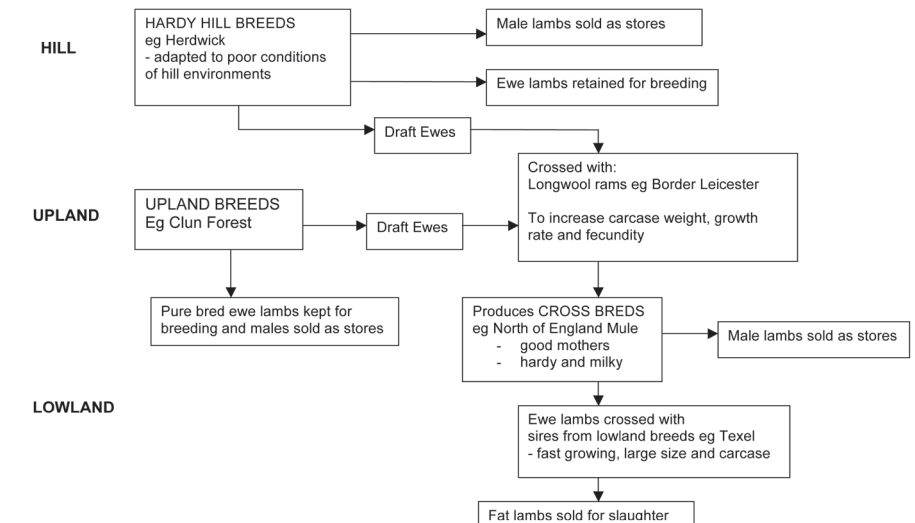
HILL

HARDY HILL BREEDS
eg Herdwick
- adapted to poor conditions of hill environments

Male lambs sold as stores

Ewe lambs retained for breeding

Draft Ewes

Crossed with:
Longwool rams eg Border Leicester

To increase carcase weight, growth rate and fecundity

UPLAND

UPLAND BREEDS
Eg Clun Forest

Draft Ewes

Pure bred ewe lambs kept for breeding and males sold as stores

Produces CROSS BREDS
eg North of England Mule
- good mothers
- hardy and milky

Male lambs sold as stores

LOWLAND

Ewe lambs crossed with sires from lowland breeds eg Texel
- fast growing, large size and carcase

Fat lambs sold for slaughter